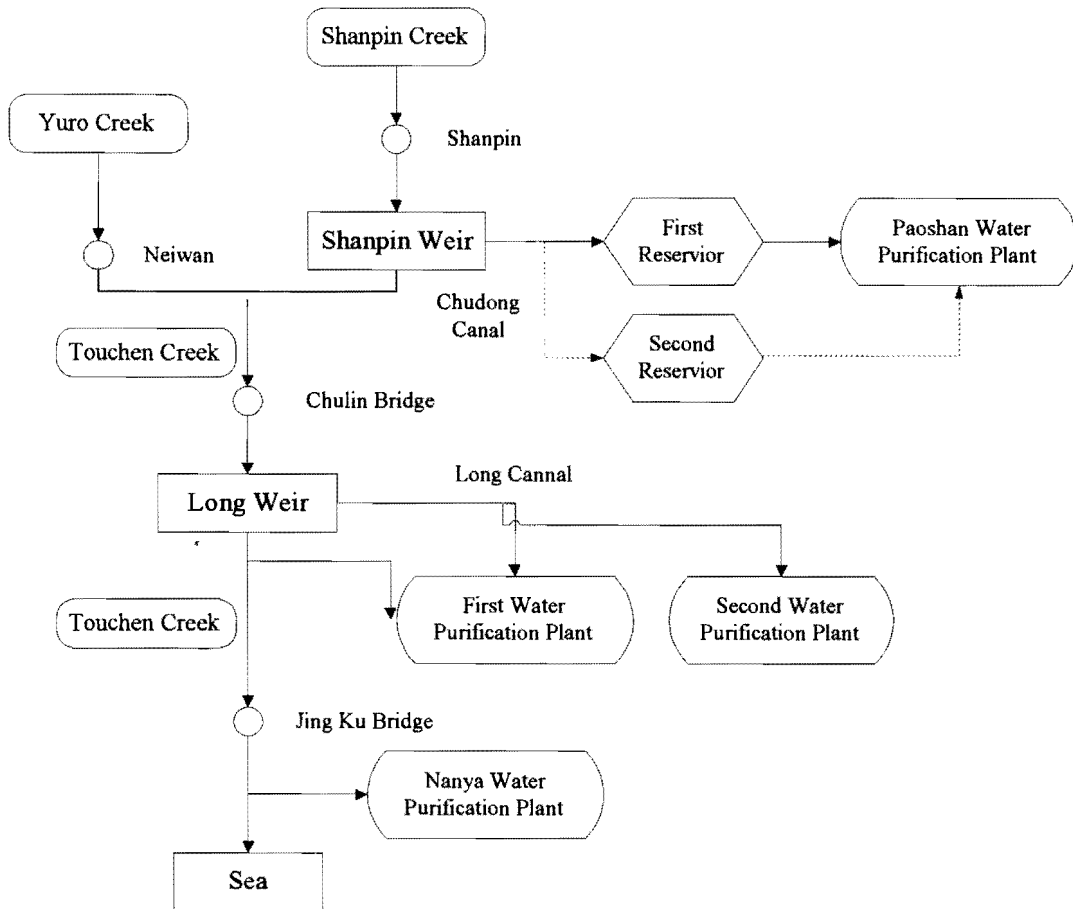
Shanpin Creek

Yuro Creek

Shanpin

Neiwan

Shanpin Weir

First Reservior

Paoshan Water Purification Plant

Chudong Canal

Second Reservior

Touchen Creek

Chulin Bridge

Long Cannal

Long Weir

First Water Purification Plant

Second Water Purification Plant

Touchen Creek

Jing Ku Bridge

Nanya Water Purification Plant

Sea